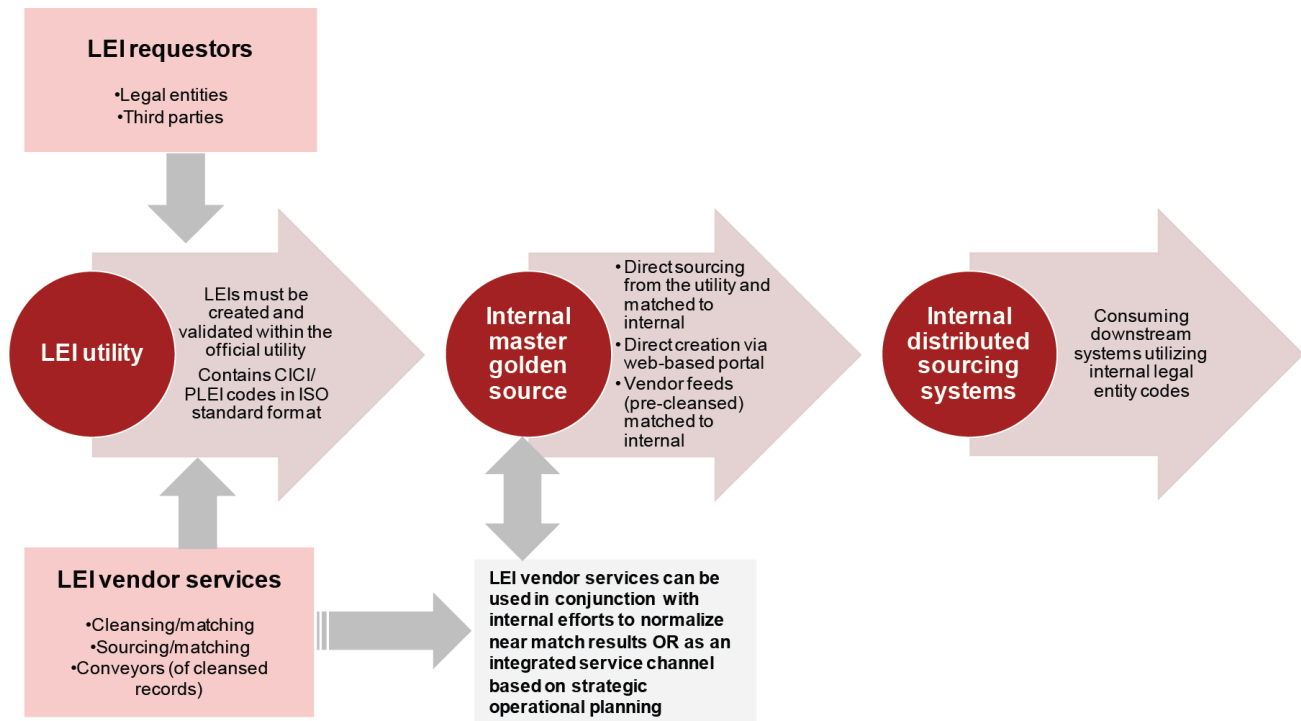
LEI requestors

•Legal entities
•Third parties

LEI utility

LEIs must be created and validated within the official utility
Contains CICI/ PLEI codes in ISO standard format

Internal master golden source

• Direct sourcing from the utility and matched to internal
• Direct creation via web-based portal
• Vendor feeds (pre-cleansed) matched to internal

Internal distributed sourcing systems

Consuming downstream systems utilizing internal legal entity codes

LEI vendor services

•Cleansing/matching
•Sourcing/matching
•Conveyors (of cleansed records)

LEI vendor services can be used in conjunction with internal efforts to normalize near match results OR as an integrated service channel based on strategic operational planning